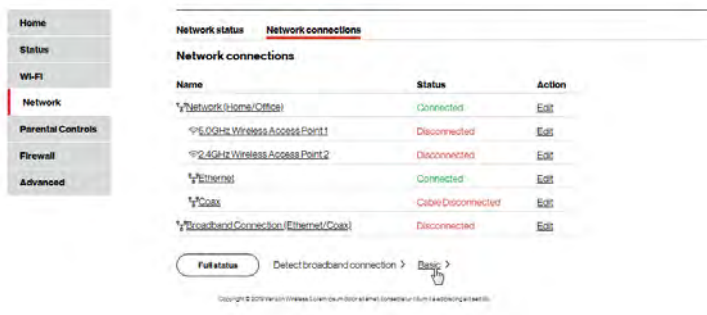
Home
Status
Wi-Fi
Network
Parental Controls
Firewall
Advanced

Network status Network connections

Network connections

| Name | Status | Action |
|---|---|---|
| Network (Home/Office) | Connected | Edit |
| 5.0GHz Wireless Access Point 1 | Disconnected | Edit |
| 2.4GHz Wireless Access Point 2 | Disconnected | Edit |
| Ethernet | Connected | Edit |
| Coax | Cable Disconnected | Edit |
| Broadband Connection (Ethernet/Coax) | Disconnected | Edit |

Full status Detect broadband connection > Basic >

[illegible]